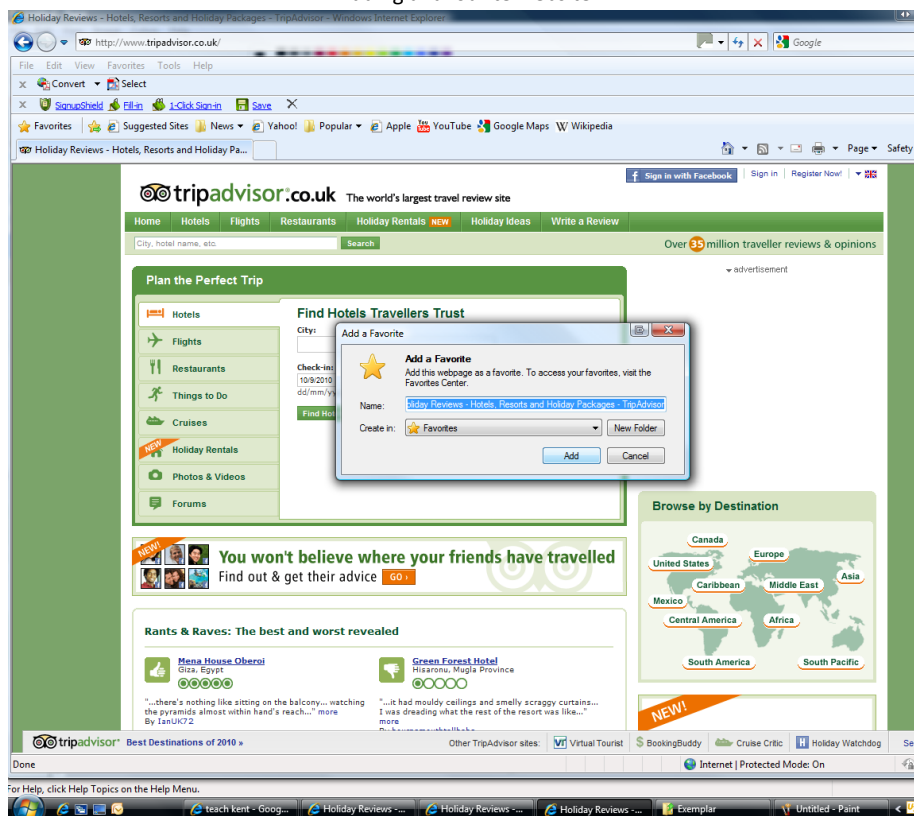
Holiday Reviews - Hotels, Resorts and Holiday Packages - TripAdvisor - Windows Internet Explorer

http://www.tripadvisor.co.uk/

Google

File Edit View Favorites Tools Help

Convert Select

SignupShield Fill-in 1-Click Sign-in Save

Favorites Suggested Sites News Yahoo! Popular Apple YouTube Google Maps Wikipedia

Holiday Reviews - Hotels, Resorts and Holiday Pa...

Page Safety

Sign in with Facebook | Sign in | Register Now!

tripadvisor.co.uk The world's largest travel review site

Home Hotels Flights Restaurants Holiday Rentals NEW Holiday Ideas Write a Review

City, hotel name, etc. Search

Over 35 million traveller reviews & opinions

advertisement

Plan the Perfect Trip

Hotels
Flights
Restaurants
Things to Do
Cruises
NEW Holiday Rentals
Photos & Videos
Forums

Find Hotels Travellers Trust

City:

Check-in:
10/9/2010
dd/mm/yy

Find Hot

Add a Favorite

Add a Favorite
Add this webpage as a favorite. To access your favorites, visit the Favorites Center.

Name: oliday Reviews - Hotels, Resorts and Holiday Packages - TripAdvisor

Create in: Favorites New Folder

Add Cancel

Browse by Destination

Canada
United States
Europe
Caribbean
Middle East
Asia
Mexico
Central America
Africa
South America
South Pacific

NEW! You won't believe where your friends have travelled
Find out & get their advice GO

Rants & Raves: The best and worst revealed

Mena House Oberoi
Giza, Egypt
"...there's nothing like sitting on the balcony... watching the pyramids almost within hand's reach..." more
By IanUK72

Green Forest Hotel
Hisaronu, Mugla Province
"...it had mouldy ceilings and smelly scraggy curtains... I was dreading what the rest of the resort was like..." more
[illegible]

NEW!

tripadvisor Best Destinations of 2010 »

Other TripAdvisor sites: Virtual Tourist BookingBuddy Cruise Critic Holiday Watchdog Se

Done

Internet | Protected Mode: On

For Help, click Help Topics on the Help Menu.

teach kent - Goog... Holiday Reviews -... Holiday Reviews -... Holiday Reviews -... Exemplar Untitled - Paint